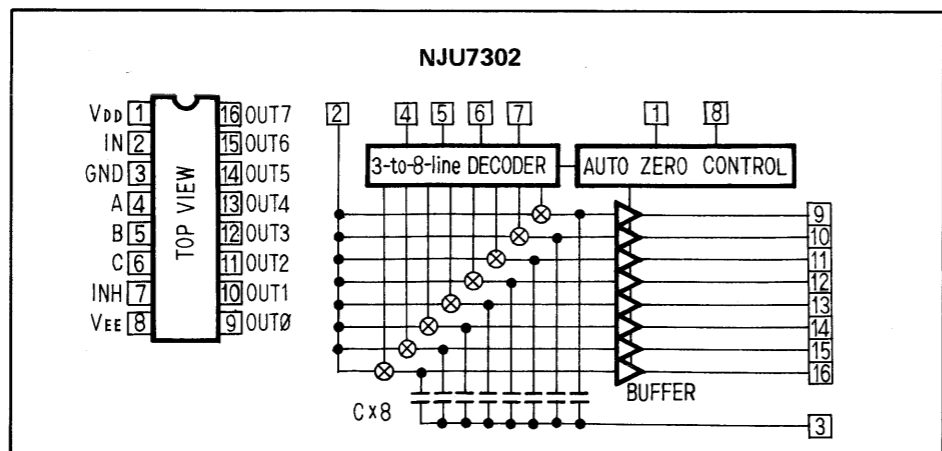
NJU7302

$V_{DD}$ 1
IN 2
GND 3
A 4
B 5
C 6
INH 7
$V_{EE}$ 8

TOP VIEW

16 OUT7
15 OUT6
14 OUT5
13 OUT4
12 OUT3
11 OUT2
10 OUT1
9 OUTØ

2
4 5 6 7
3-to-8-line DECODER
1 8
AUTO ZERO CONTROL

9
10
11
12
13
14
15
16

BUFFER

Cx8

3